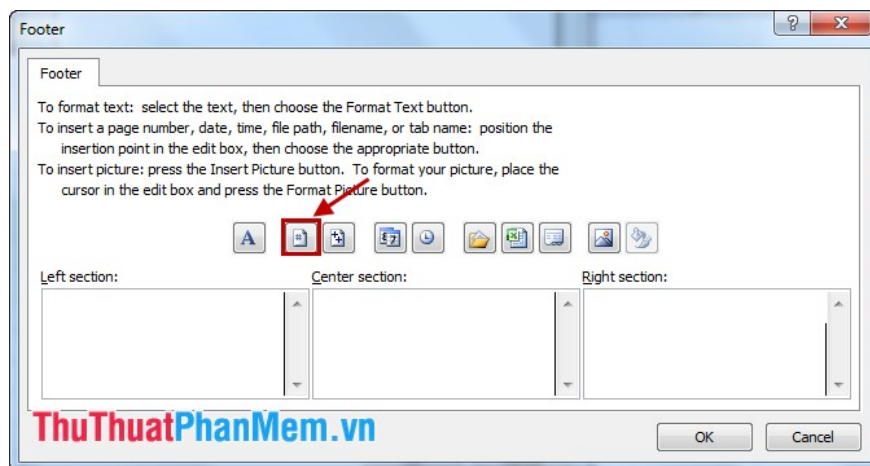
Footer

?

Footer

To format text: select the text, then choose the Format Text button.
To insert a page number, date, time, file path, filename, or tab name: position the insertion point in the edit box, then choose the appropriate button.
To insert picture: press the Insert Picture button. To format your picture, place the cursor in the edit box and press the Format Picture button.

A

Left section:

Center section:

Right section:

ThuThuatPhanMem.vn

OK

Cancel